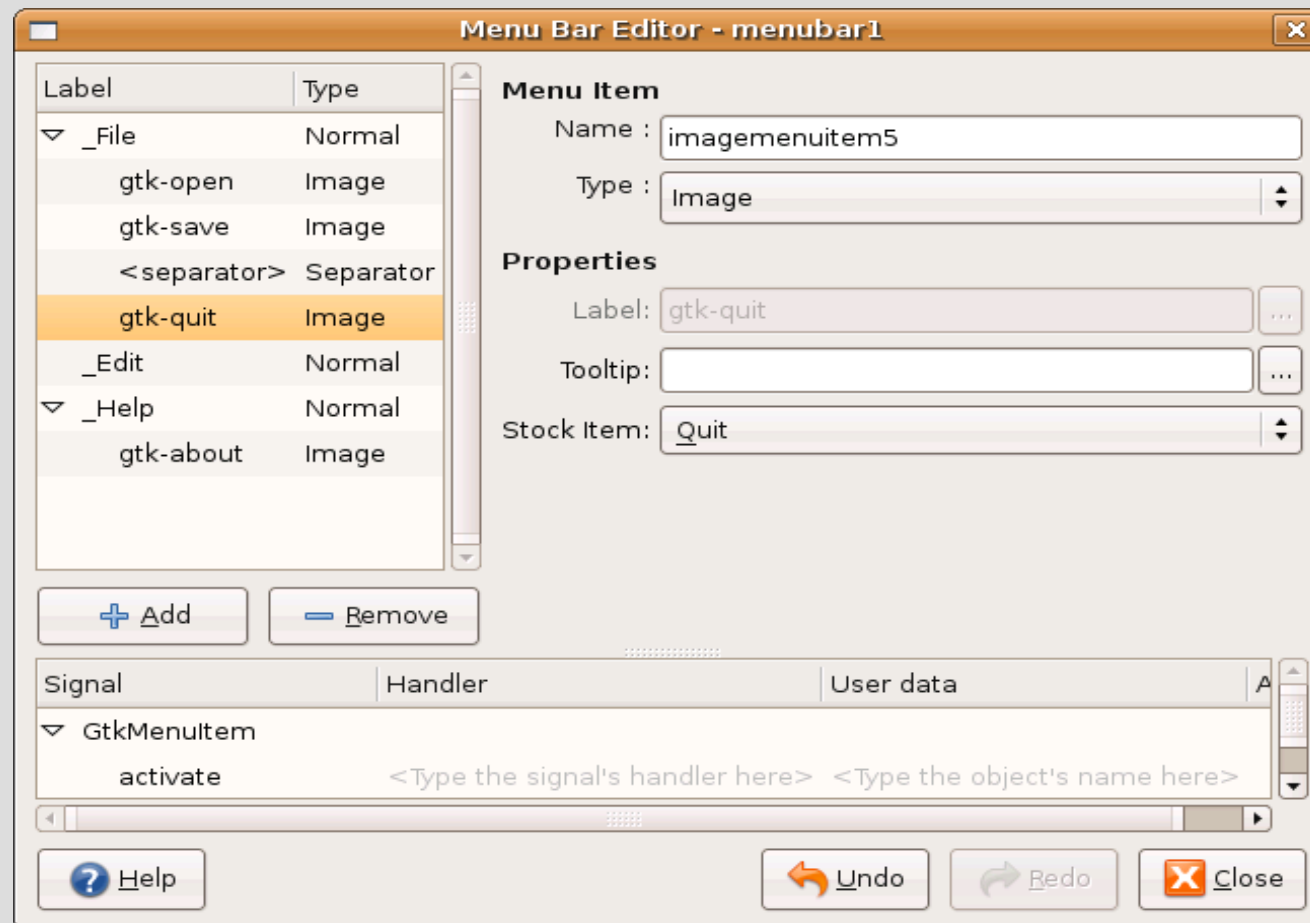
Menu Bar Editor - menubar1

| Label | Type |
|---|---|
| _File | Normal |
| gtk-open | Image |
| gtk-save | Image |
| <separator> | Separator |
| gtk-quit | Image |
| _Edit | Normal |
| _Help | Normal |
| gtk-about | Image |

Add
Remove

Menu Item
Name : imagemenuitem5
Type : Image

Properties
Label: gtk-quit ...
Tooltip: ...
Stock Item: Quit

| Signal | Handler | User data | A |
|---|---|---|---|
| GtkMenuItem | | | |
| activate | <Type the signal's handler here> | <Type the object's name here> | |

Help
Undo
Redo
Close